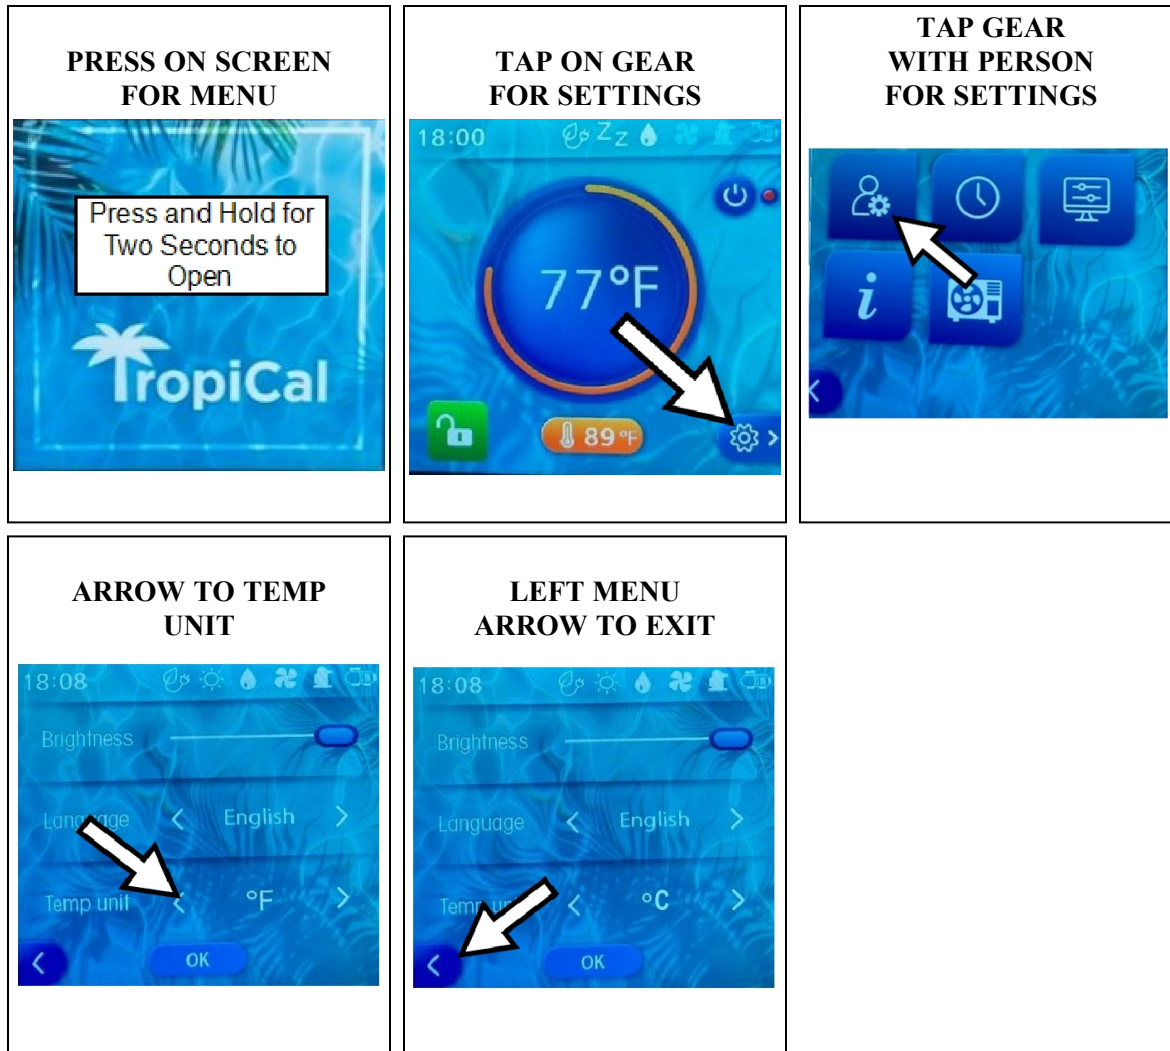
| PRESS ON SCREEN FOR MENU | TAP ON GEAR FOR SETTINGS | TAP GEAR WITH PERSON FOR SETTINGS |
|---|---|---|
| Press and Hold for Two Seconds to Open<br>TropiCal | 18:00 Zz<br>77°F<br>89 °F | i |
| ARROW TO TEMP UNIT | LEFT MENU ARROW TO EXIT | |
| 18:08<br>Brightness<br>Language < English ><br>Temp unit < °F ><br>OK | 18:08<br>Brightness<br>Language < English ><br>Temp unit < °C ><br>OK | |